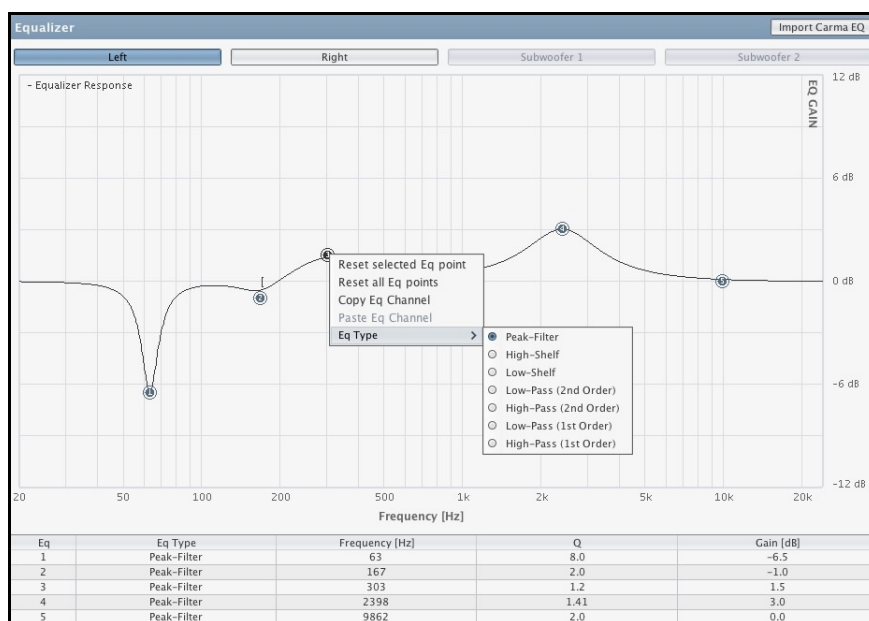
Equalizer

Import Carma EQ

Left

Right

Subwoofer 1

Subwoofer 2

- Equalizer Response

EQ GAIN

12 dB

6 dB

0 dB

-6 dB

-12 dB

1

2

3

4

5

Reset selected Eq point
Reset all Eq points
Copy Eq Channel
Paste Eq Channel
Eq Type >

Peak-Filter
High-Shelf
Low-Shelf
Low-Pass (2nd Order)
High-Pass (2nd Order)
Low-Pass (1st Order)
High-Pass (1st Order)

20 50 100 200 500 1k 2k 5k 10k 20k

Frequency [Hz]

| Eq | Eq Type | Frequency [Hz] | Q | Gain [dB] |
|---|---|---|---|---|
| 1 | Peak-Filter | 63 | 8.0 | -6.5 |
| 2 | Peak-Filter | 167 | 2.0 | -1.0 |
| 3 | Peak-Filter | 303 | 1.2 | 1.5 |
| 4 | Peak-Filter | 2398 | 1.41 | 3.0 |
| 5 | Peak-Filter | 9862 | 2.0 | 0.0 |